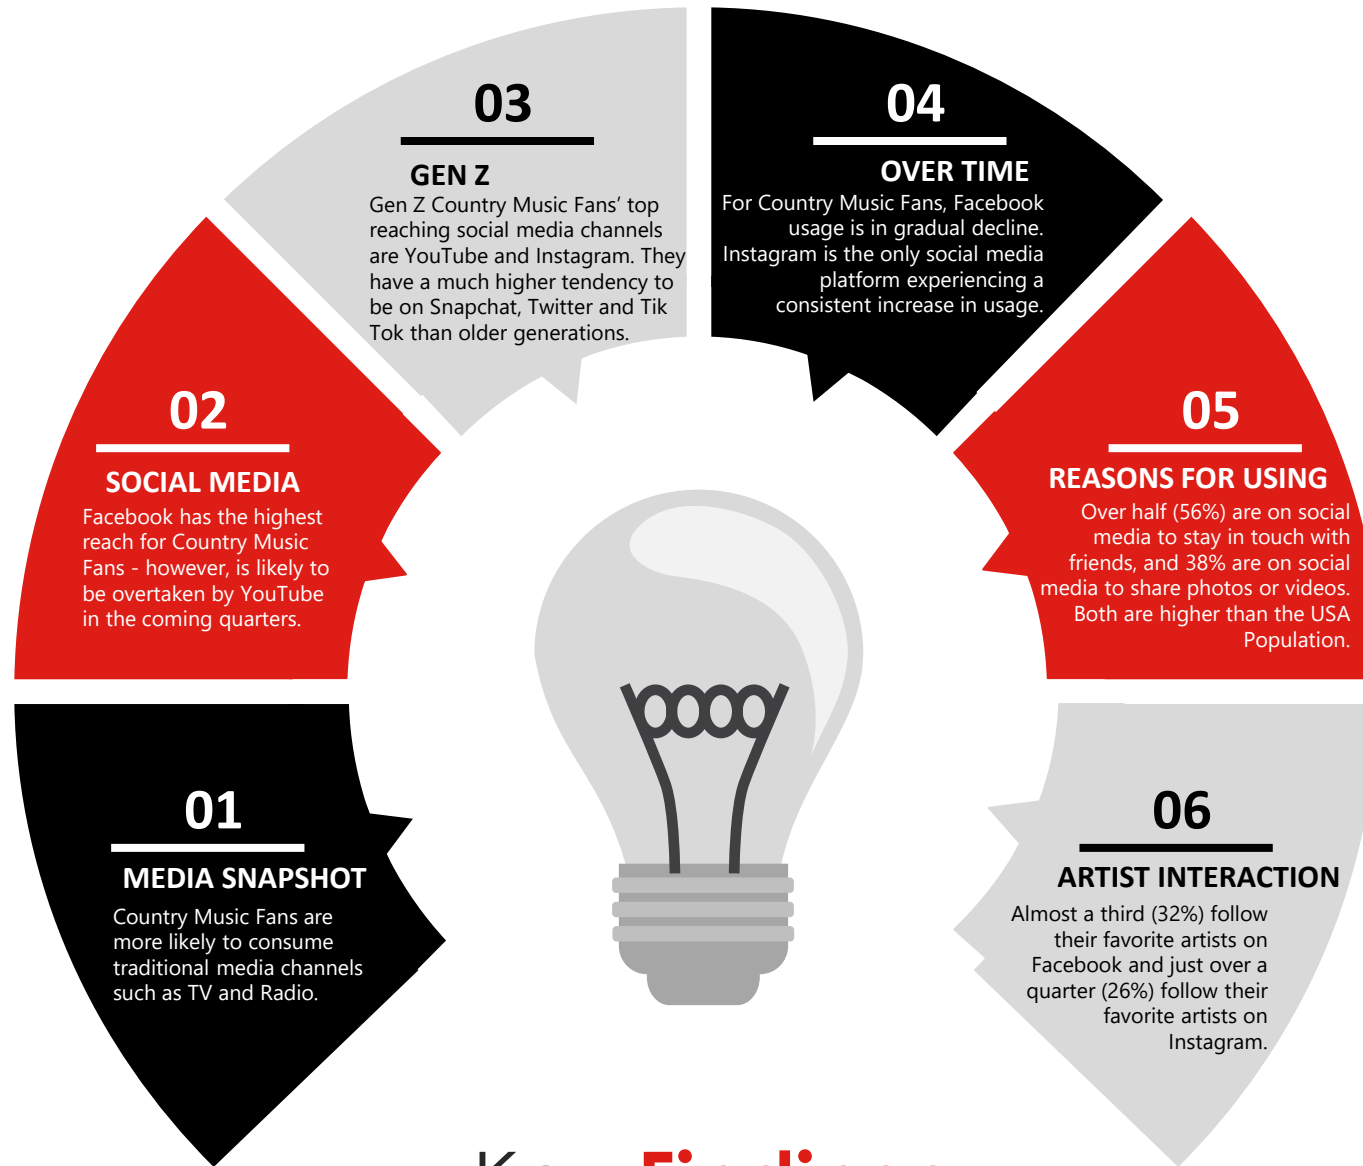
01

MEDIA SNAPSHOT

Country Music Fans are more likely to consume traditional media channels such as TV and Radio.

02

SOCIAL MEDIA

Facebook has the highest reach for Country Music Fans - however, is likely to be overtaken by YouTube in the coming quarters.

03

GEN Z

Gen Z Country Music Fans' top reaching social media channels are YouTube and Instagram. They have a much higher tendency to be on Snapchat, Twitter and Tik Tok than older generations.

04

OVER TIME

For Country Music Fans, Facebook usage is in gradual decline. Instagram is the only social media platform experiencing a consistent increase in usage.

05

REASONS FOR USING

Over half (56%) are on social media to stay in touch with friends, and 38% are on social media to share photos or videos. Both are higher than the USA Population.

06

ARTIST INTERACTION

Almost a third (32%) follow their favorite artists on Facebook and just over a quarter (26%) follow their favorite artists on Instagram.

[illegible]